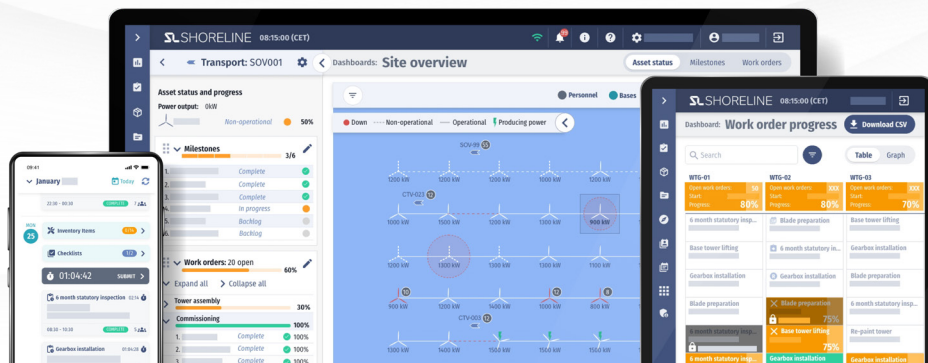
SL SHORELINE 08:15:00 (CET)

Transport: SOV001

Dashboards: Site overview

Asset status

Milestones

Work orders

Asset status and progress

Power output: 0kW

Non-operational

50%

Milestones

3/6

1. Complete

2. Complete

3. Complete

4. In progress

5. Backlog

6. Backlog

Work orders: 20 open

60%

Expand all

Collapse all

Tower assembly

30%

Commissioning

100%

1. 100%

2. Complete 100%

3. Complete 100%

Personnel

Bases

Down

Non-operational

Operational

Producing power

SOV-99

CTV-023

CTV-003

1200 kW

1200 kW

1000 kW

1200 kW

1000 kW

1000 kW

1000 kW

1000 kW

900 kW

1200 kW

1300 kW

1300 kW

1200 kW

1100 kW

1200 kW

1300 kW

900 kW

1000 kW

900 kW

09:41

January

Today

COMPLETE

Inventory items

Checklists

01:04:42

SUBMIT

6 month statutory inspection

Gearbox installation

SL SHORELINE 08:15:00 (CET)

Dashboard: Work order progress

Download CSV

Search

Table

Graph

WTG-01

WTG-02

WTG-03

Open work orders:

Start:

Progress: 80%

Open work orders:

Start:

Progress: 80%

XXX

Open work orders:

Start:

Progress: 70%

6 month statutory inspection

Blade preparation

Base tower lifting

Base tower lifting

Gearbox installation

Gearbox installation

Gearbox installation

Blade preparation

Blade preparation

Blade preparation

6 month statutory insp...

75%

Base tower lifting

Re-paint tower

75%

Gearbox installation

6 month statutory insp...

6 month statutory insp...